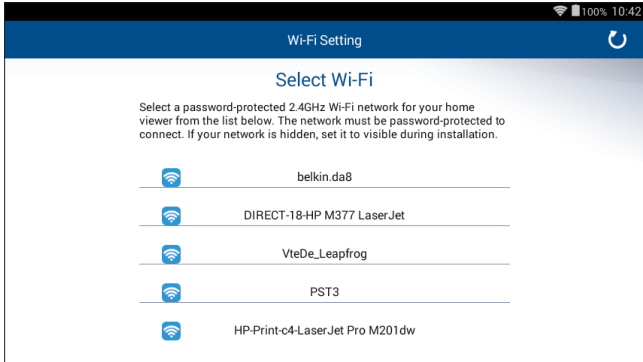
100% 10:42

Wi-Fi Setting

Select Wi-Fi

Select a password-protected 2.4GHz Wi-Fi network for your home viewer from the list below. The network must be password-protected to connect. If your network is hidden, set it to visible during installation.

belkin.da8

DIRECT-18-HP M377 LaserJet

VteDe_Leapfrog

PST3

HP-Print-c4-LaserJet Pro M201dw